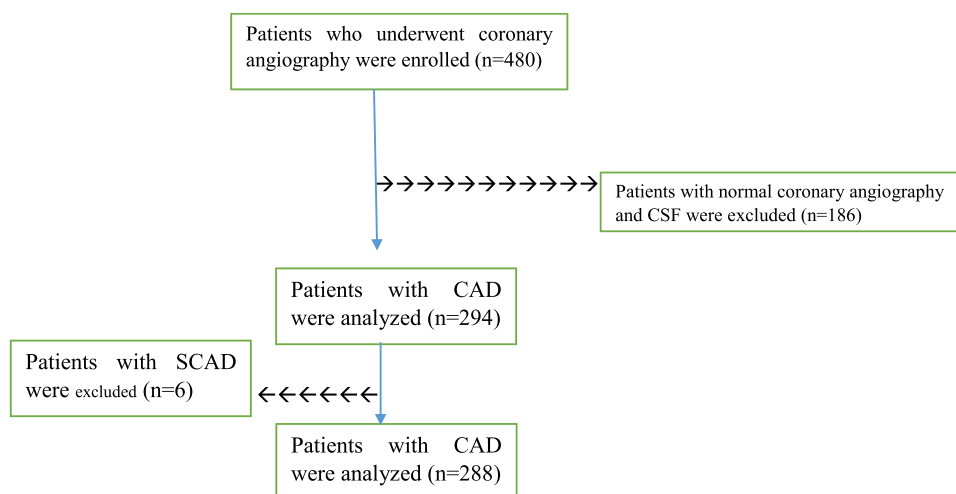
Patients who underwent coronary angiography were enrolled (n=480)

Patients with normal coronary angiography and CSF were excluded (n=186)

Patients with CAD were analyzed (n=294)

Patients with SCAD were excluded (n=6)

Patients with CAD were analyzed (n=288)